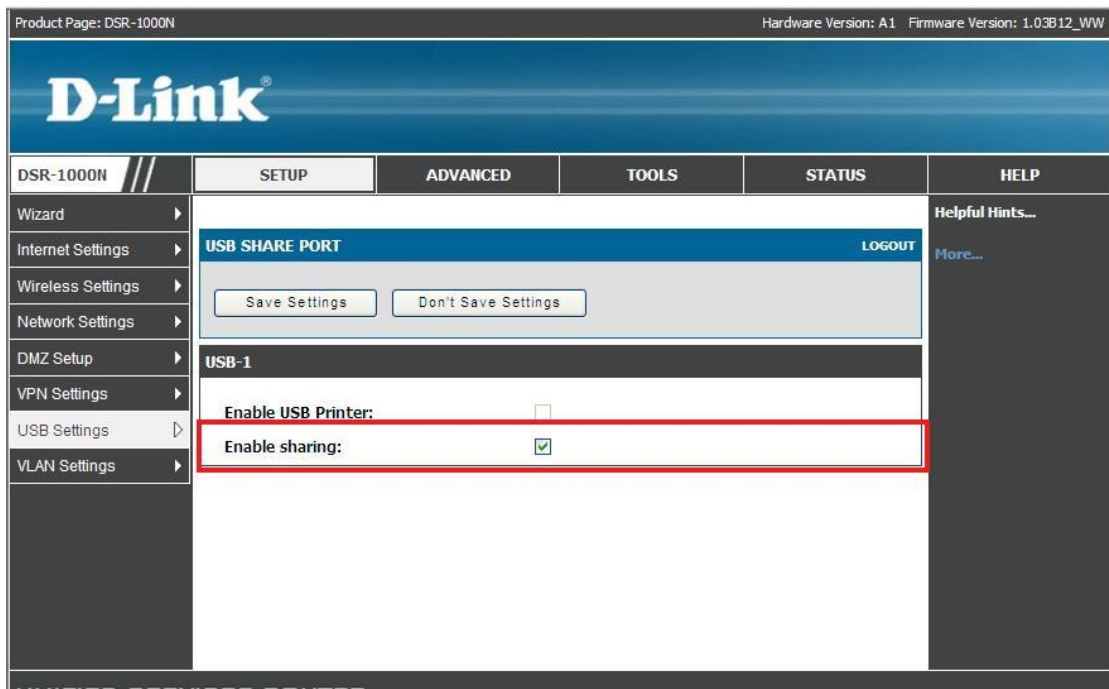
Product Page: DSR-1000N

Hardware Version: A1 Firmware Version: 1.03B12_WW

D-Link®

DSR-1000N

SETUP

ADVANCED

TOOLS

STATUS

HELP

Wizard

Internet Settings

Wireless Settings

Network Settings

DMZ Setup

VPN Settings

USB Settings

VLAN Settings

USB SHARE PORT

LOGOUT

Save Settings

Don't Save Settings

USB-1

Enable USB Printer:

Enable sharing:

Helpful Hints...

More...

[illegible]